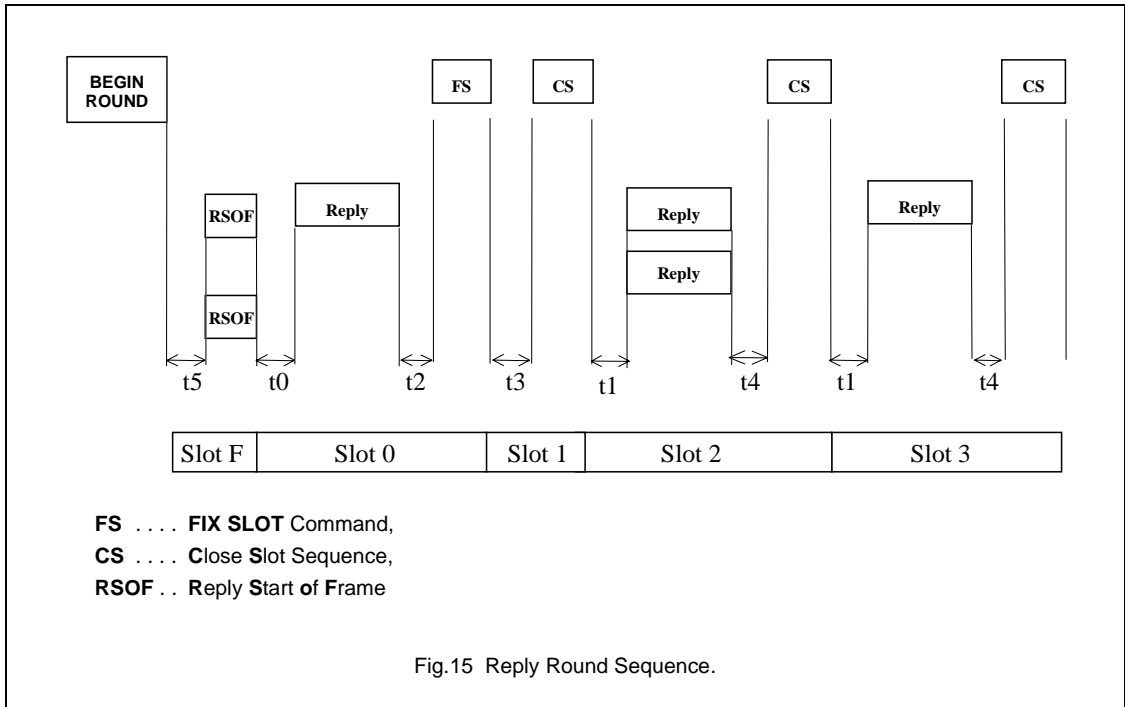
BEGIN ROUND

FS

CS

CS

CS

RSOF

RSOF

Reply

Reply

Reply

Reply

t5 t0 t2 t3 t1 t4 t1 t4

| Slot F | Slot 0 | Slot 1 | Slot 2 | Slot 3 |
|---|---|---|---|---|

FS . . . . FIX SLOT Command,

CS . . . . Close Slot Sequence,

RSOF . . Reply Start of Frame

Fig.15 Reply Round Sequence.